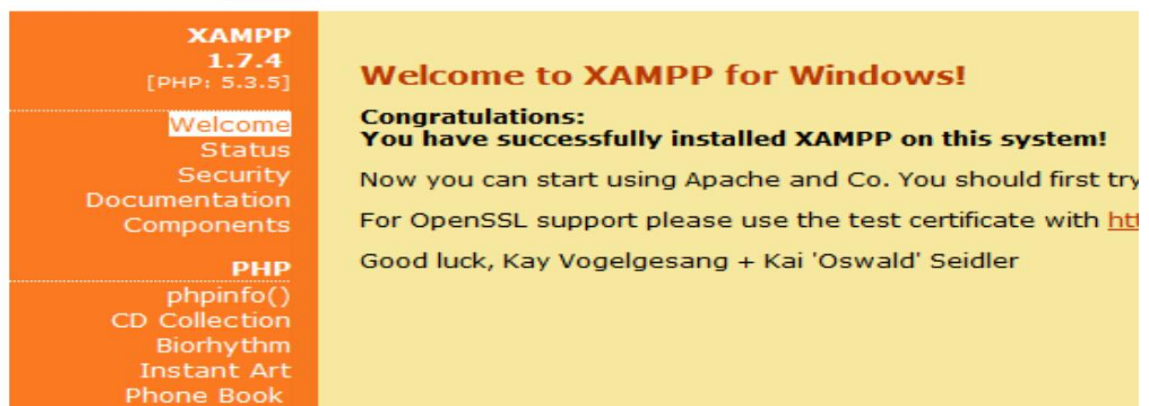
XAMPP
1.7.4
[PHP: 5.3.5]

Welcome
Status
Security
Documentation
Components

PHP
phpinfo()
CD Collection
Biorhythm
Instant Art
Phone Book

Welcome to XAMPP for Windows!

Congratulations:
You have successfully installed XAMPP on this system!

Now you can start using Apache and Co. You should first try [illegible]

For OpenSSL support please use the test certificate with htt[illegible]

Good luck, Kay Vogelgesang + Kai 'Oswald' Seidler